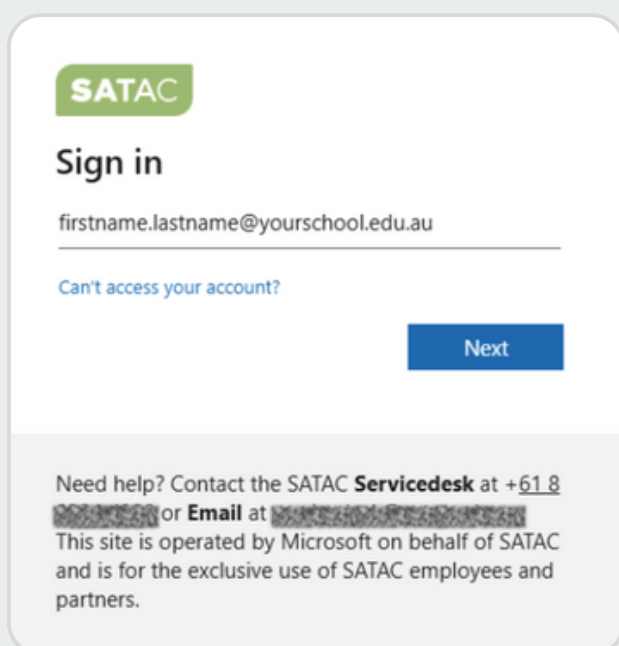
SATAC

Sign in

firstname.lastname@yourschool.edu.au

Can't access your account?

Next

Need help? Contact the SATAC **Servicedesk** at +61 8 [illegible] or **Email** at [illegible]
This site is operated by Microsoft on behalf of SATAC and is for the exclusive use of SATAC employees and partners.